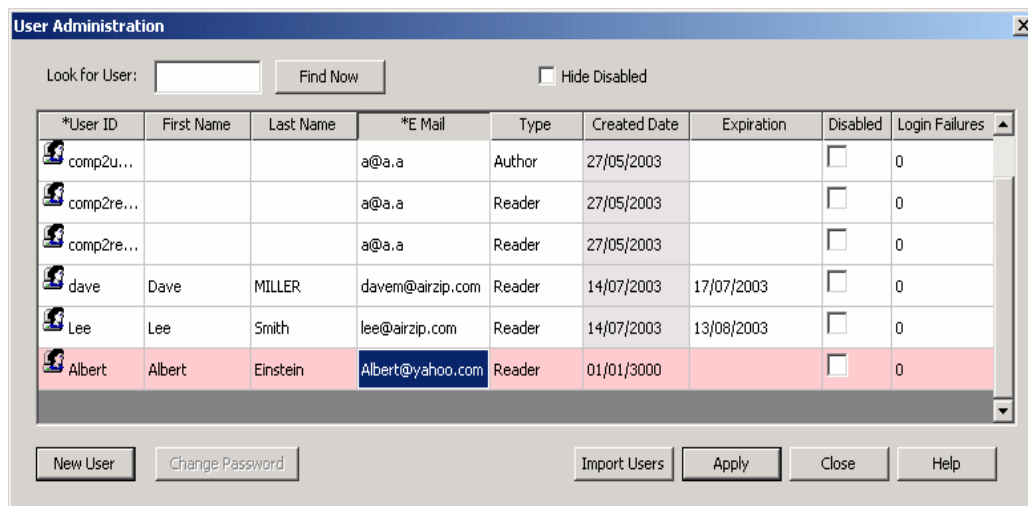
User Administration

Look for User: Find Now Hide Disabled

| *User ID | First Name | Last Name | *E Mail | Type | Created Date | Expiration | Disabled | Login Failures |
|---|---|---|---|---|---|---|---|---|
| comp2u... | | | a@a.a | Author | 27/05/2003 | | | 0 |
| comp2re... | | | a@a.a | Reader | 27/05/2003 | | | 0 |
| comp2re... | | | a@a.a | Reader | 27/05/2003 | | | 0 |
| dave | Dave | MILLER | davem@airzip.com | Reader | 14/07/2003 | 17/07/2003 | | 0 |
| Lee | Lee | Smith | lee@airzip.com | Reader | 14/07/2003 | 13/08/2003 | | 0 |
| Albert | Albert | Einstein | Albert@yahoo.com | Reader | 01/01/3000 | | | 0 |

New User Change Password Import Users Apply Close Help